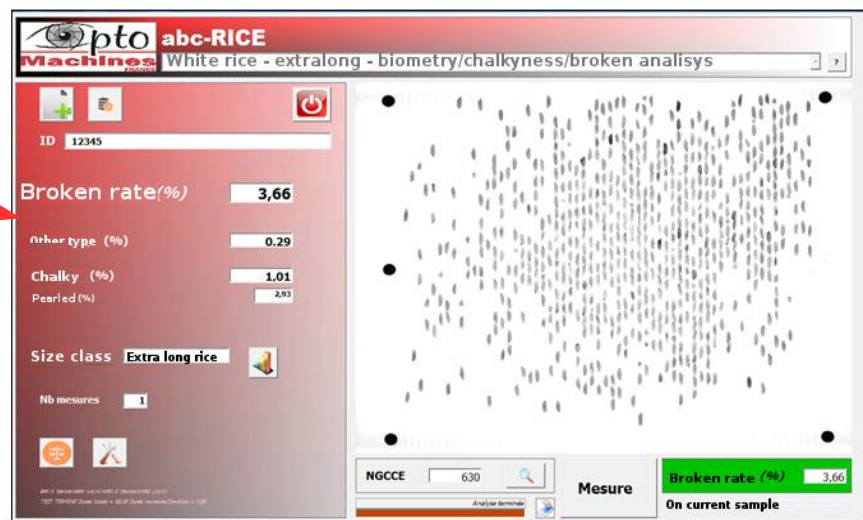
Opto Machines FRANCE

abc-RICE

White rice - extralong - biometry/chalkyness/broken analisys

ID 12345

Broken rate(%) 3,66

Other type (%) 0.29

Chalky (%) 1,01

Pearled (%) 2,93

Size class Extra long rice

Nb mesures 1

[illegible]

NGCCE 630

Analyse terminée

Mesure

Broken rate (%) 3,66

On current sample